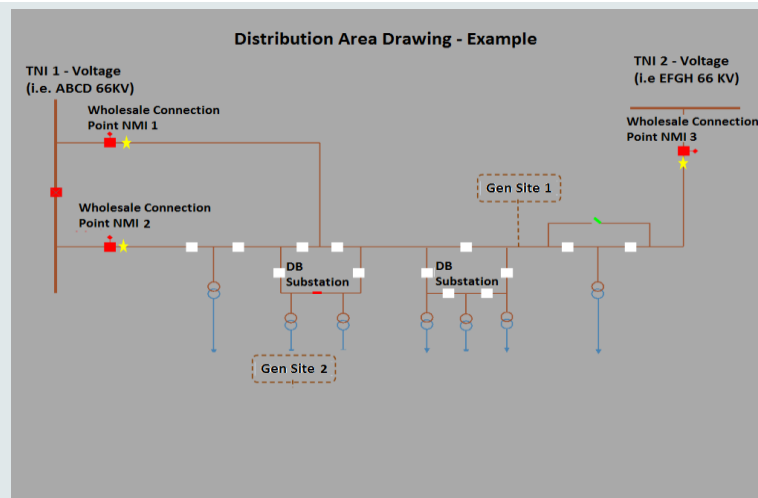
Distribution Area Drawing - Example

TNI 1 - Voltage
(i.e. ABCD 66KV)

TNI 2 - Voltage
(i.e EFGH 66 KV)

Wholesale Connection Point NMI 1

Wholesale Connection Point NMI 2

Wholesale Connection Point NMI 3

Gen Site 1

DB Substation

DB Substation

Gen Site 2